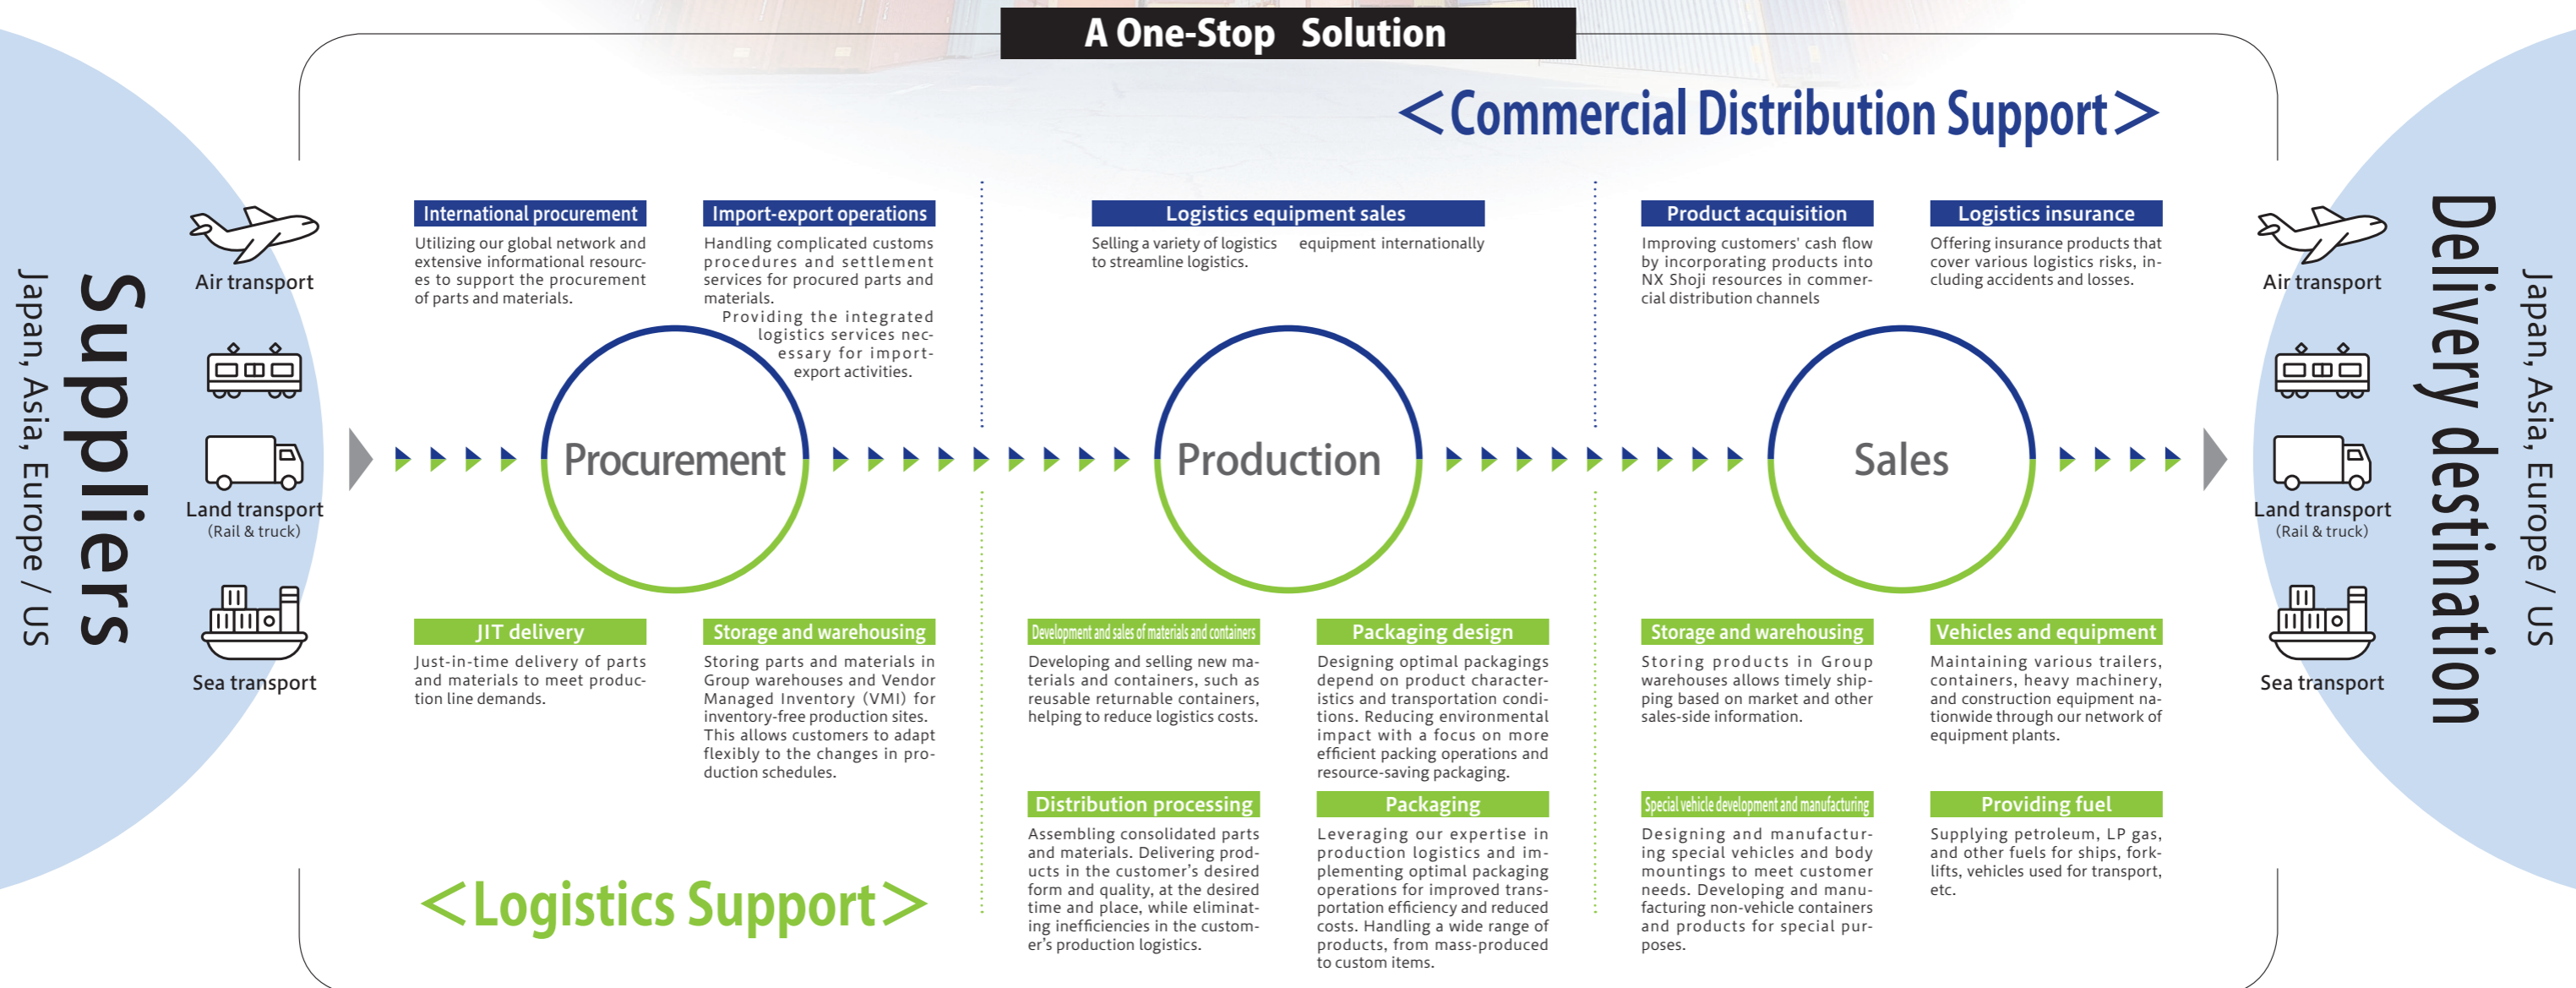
A One-Stop Solution

<Commercial Distribution Support>

Suppliers
Japan, Asia, Europe / US

Air transport

Land transport
(Rail & truck)

Sea transport

International procurement
Utilizing our global network and extensive informational resources to support the procurement of parts and materials.

Import-export operations
Handling complicated customs procedures and settlement services for procured parts and materials.
Providing the integrated logistics services necessary for import-export activities.

Logistics equipment sales
Selling a variety of logistics equipment internationally to streamline logistics.

Product acquisition
Improving customers' cash flow by incorporating products into NX Shoji resources in commercial distribution channels

Logistics insurance
Offering insurance products that cover various logistics risks, including accidents and losses.

Procurement

Production

Sales

JIT delivery
Just-in-time delivery of parts and materials to meet production line demands.

Storage and warehousing
Storing parts and materials in Group warehouses and Vendor Managed Inventory (VMI) for inventory-free production sites. This allows customers to adapt flexibly to the changes in production schedules.

Development and sales of materials and containers
Developing and selling new materials and containers, such as reusable returnable containers, helping to reduce logistics costs.

Packaging design
Designing optimal packagings depend on product characteristics and transportation conditions. Reducing environmental impact with a focus on more efficient packing operations and resource-saving packaging.

Storage and warehousing
Storing products in Group warehouses allows timely shipping based on market and other sales-side information.

Vehicles and equipment
Maintaining various trailers, containers, heavy machinery, and construction equipment nationwide through our network of equipment plants.

Distribution processing
Assembling consolidated parts and materials. Delivering products in the customer's desired form and quality, at the desired time and place, while eliminating inefficiencies in the customer's production logistics.

Packaging
Leveraging our expertise in production logistics and implementing optimal packaging operations for improved transportation efficiency and reduced costs. Handling a wide range of products, from mass-produced to custom items.

Special vehicle development and manufacturing
Designing and manufacturing special vehicles and body mountings to meet customer needs. Developing and manufacturing non-vehicle containers and products for special purposes.

Providing fuel
Supplying petroleum, LP gas, and other fuels for ships, forklifts, vehicles used for transport, etc.

<Logistics Support>

Air transport

Land transport
(Rail & truck)

Sea transport

Delivery destination
Japan, Asia, Europe / US